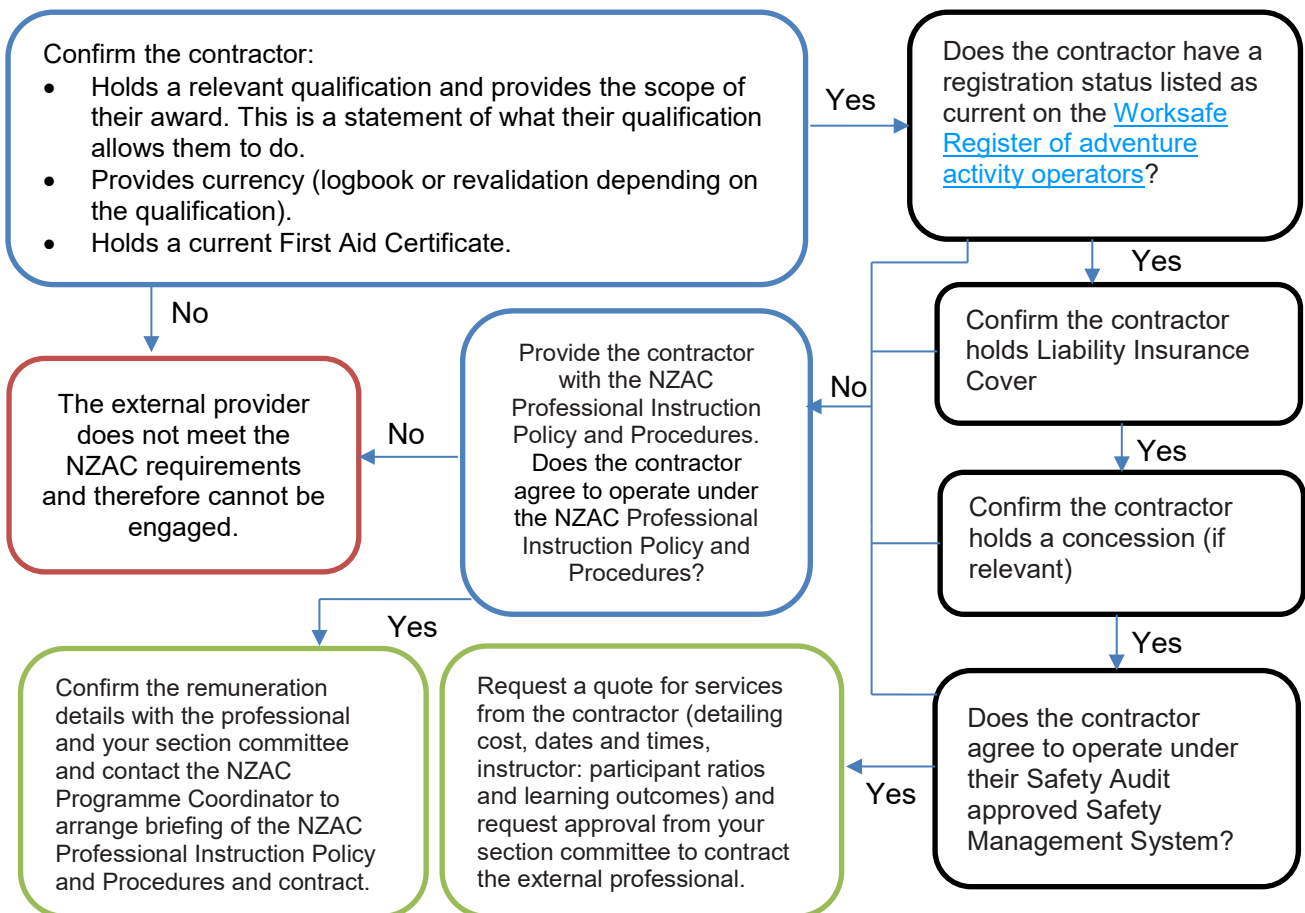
Confirm the contractor:
- Holds a relevant qualification and provides the scope of their award. This is a statement of what their qualification allows them to do.
- Provides currency (logbook or revalidation depending on the qualification).
- Holds a current First Aid Certificate.

Yes

Does the contractor have a registration status listed as current on the Worksafe Register of adventure activity operators?

Yes

No

Confirm the contractor holds Liability Insurance Cover

No

Provide the contractor with the NZAC Professional Instruction Policy and Procedures. Does the contractor agree to operate under the NZAC Professional Instruction Policy and Procedures?

No

The external provider does not meet the NZAC requirements and therefore cannot be engaged.

Yes

Confirm the contractor holds a concession (if relevant)

Yes

Yes

Confirm the remuneration details with the professional and your section committee and contact the NZAC Programme Coordinator to arrange briefing of the NZAC Professional Instruction Policy and Procedures and contract.

Request a quote for services from the contractor (detailing cost, dates and times, instructor: participant ratios and learning outcomes) and request approval from your section committee to contract the external professional.

Yes

Does the contractor agree to operate under their Safety Audit approved Safety Management System?